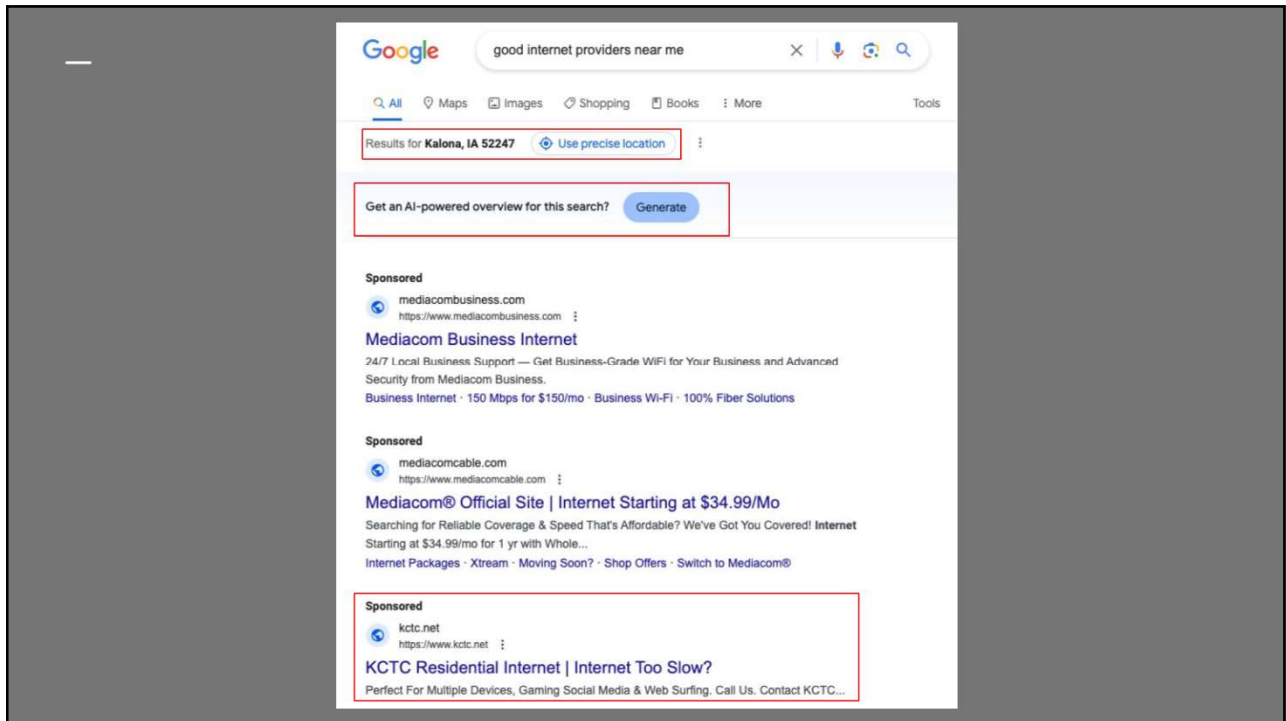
Google

good internet providers near me

All · Maps · Images · Shopping · Books · More

Tools

Results for **Kalona, IA 52247** Use precise location

Get an AI-powered overview for this search? Generate

**Sponsored**

mediacombusiness.com
https://www.mediacombusiness.com

Mediacom Business Internet

24/7 Local Business Support — Get Business-Grade WiFi for Your Business and Advanced Security from Mediacom Business.

Business Internet · 150 Mbps for $150/mo · Business Wi-Fi · 100% Fiber Solutions

**Sponsored**

mediacomcable.com
https://www.mediacomcable.com

Mediacom® Official Site | Internet Starting at $34.99/Mo

Searching for Reliable Coverage & Speed That's Affordable? We've Got You Covered! **Internet** Starting at $34.99/mo for 1 yr with Whole...

Internet Packages · Xtream · Moving Soon? · Shop Offers · Switch to Mediacom®

**Sponsored**

kctc.net
https://www.kctc.net

KCTC Residential Internet | Internet Too Slow?

Perfect For Multiple Devices, Gaming Social Media & Web Surfing. Call Us. Contact KCTC...